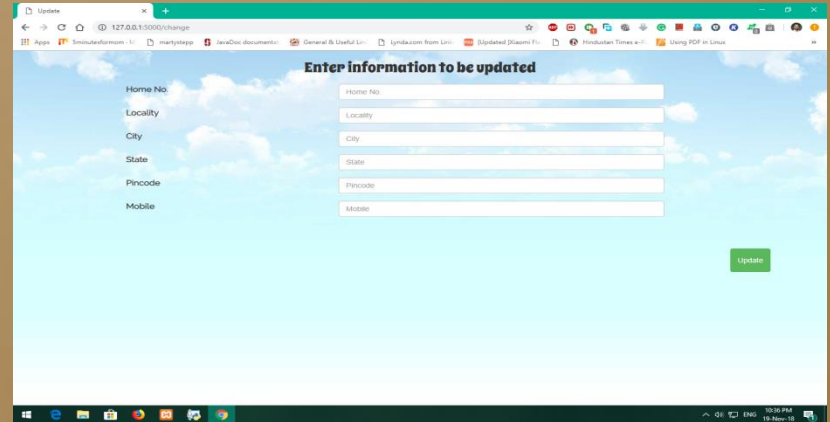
Update ×

127.0.0.1:5000/change

Apps 5minutesformom - N martystepp JavaDoc documentat General & Useful Lin Lynda.com from Link [Updated ]Xiaomi Fl Hindustan Times e-P Using PDF in Linux

Enter information to be updated

Home No. | Home No.
Locality | Locality
City | City
State | State
Pincode | Pincode
Mobile | Mobile

Update

ENG 10:36 PM 19-Nov-18